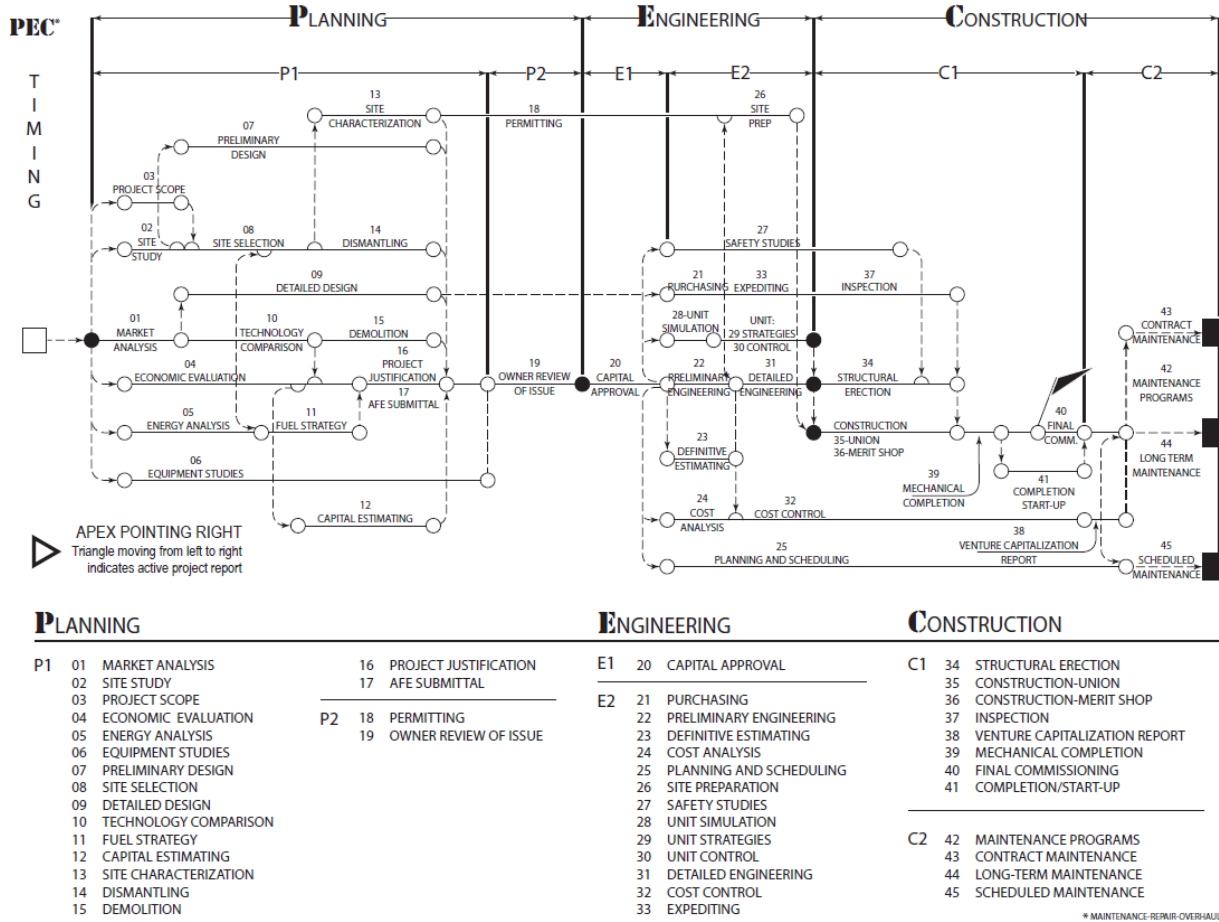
PEC*

PLANNING ENGINEERING CONSTRUCTION

TIMING

P1 P2 E1 E2 C1 C2

13 SITE CHARACTERIZATION
18 PERMITTING
26 SITE PREP
07 PRELIMINARY DESIGN
03 PROJECT SCOPE
02 SITE STUDY
08 SITE SELECTION
14 DISMANTLING
27 SAFETY STUDIES
09 DETAILED DESIGN
21 PURCHASING
33 EXPEDITING
37 INSPECTION
01 MARKET ANALYSIS
10 TECHNOLOGY COMPARISON
15 DEMOLITION
28-UNIT SIMULATION
UNIT: 29 STRATEGIES 30 CONTROL
43 CONTRACT MAINTENANCE
04 ECONOMIC EVALUATION
16 PROJECT JUSTIFICATION
17 AFE SUBMITTAL
19 OWNER REVIEW OF ISSUE
20 CAPITAL APPROVAL
22 PRELIMINARY ENGINEERING
31 DETAILED ENGINEERING
34 STRUCTURAL ERECTION
42 MAINTENANCE PROGRAMS
05 ENERGY ANALYSIS
11 FUEL STRATEGY
CONSTRUCTION 35-UNION 36-MERIT SHOP
40 FINAL COMM.
23 DEFINITIVE ESTIMATING
44 LONG TERM MAINTENANCE
06 EQUIPMENT STUDIES
39 MECHANICAL COMPLETION
41 COMPLETION START-UP
24 COST ANALYSIS
32 COST CONTROL
12 CAPITAL ESTIMATING
38 VENTURE CAPITALIZATION REPORT
25 PLANNING AND SCHEDULING
45 SCHEDULED MAINTENANCE

APEX POINTING RIGHT
Triangle moving from left to right indicates active project report

PLANNING

P1 01 MARKET ANALYSIS
02 SITE STUDY
03 PROJECT SCOPE
04 ECONOMIC EVALUATION
05 ENERGY ANALYSIS
06 EQUIPMENT STUDIES
07 PRELIMINARY DESIGN
08 SITE SELECTION
09 DETAILED DESIGN
10 TECHNOLOGY COMPARISON
11 FUEL STRATEGY
12 CAPITAL ESTIMATING
13 SITE CHARACTERIZATION
14 DISMANTLING
15 DEMOLITION
16 PROJECT JUSTIFICATION
17 AFE SUBMITTAL

P2 18 PERMITTING
19 OWNER REVIEW OF ISSUE

ENGINEERING

E1 20 CAPITAL APPROVAL

E2 21 PURCHASING
22 PRELIMINARY ENGINEERING
23 DEFINITIVE ESTIMATING
24 COST ANALYSIS
25 PLANNING AND SCHEDULING
26 SITE PREPARATION
27 SAFETY STUDIES
28 UNIT SIMULATION
29 UNIT STRATEGIES
30 UNIT CONTROL
31 DETAILED ENGINEERING
32 COST CONTROL
33 EXPEDITING

CONSTRUCTION

C1 34 STRUCTURAL ERECTION
35 CONSTRUCTION-UNION
36 CONSTRUCTION-MERIT SHOP
37 INSPECTION
38 VENTURE CAPITALIZATION REPORT
39 MECHANICAL COMPLETION
40 FINAL COMMISSIONING
41 COMPLETION/START-UP

C2 42 MAINTENANCE PROGRAMS
43 CONTRACT MAINTENANCE
44 LONG-TERM MAINTENANCE
45 SCHEDULED MAINTENANCE

* MAINTENANCE-REPAIR-OVERHAUL